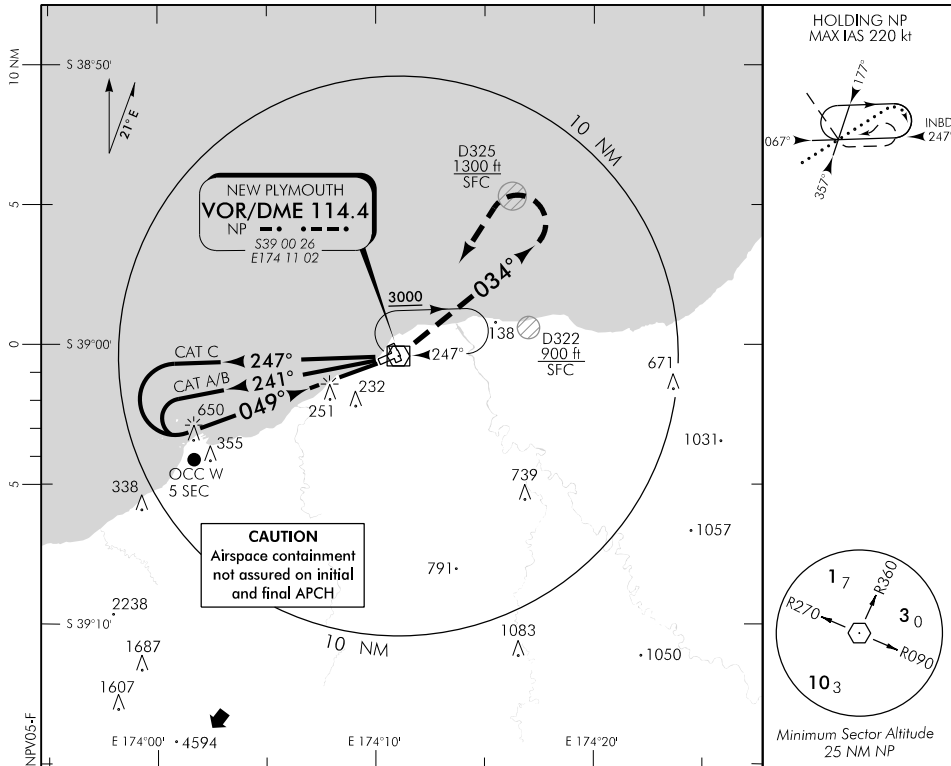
10 NM
S 38°50'
21°E
5
0
S 39°00'
5
S 39°10'
NPV05-F

10 NM
D325
1300 ft
SFC
NEW PLYMOUTH
VOR/DME 114.4
NP
S39 00 26
E174 11 02
034°
3000
138
D322
900 ft
SFC
247°
CAT C
247°
CAT A/B
241°
049°
650
251
232
355
OCC W
5 SEC
671
1031
338
739
1057
CAUTION
Airspace containment not assured on initial and final APCH
791
2238
1083
1687
10 NM
1050
1607
E 174°00'
4594
E 174°10'
E 174°20'

HOLDING NP
MAX IAS 220 kt
177°
INBD
247°
067°
357°

$1_7$
R360
R270
$3_0$
R090
$10_3$
Minimum Sector Altitude
25 NM NP